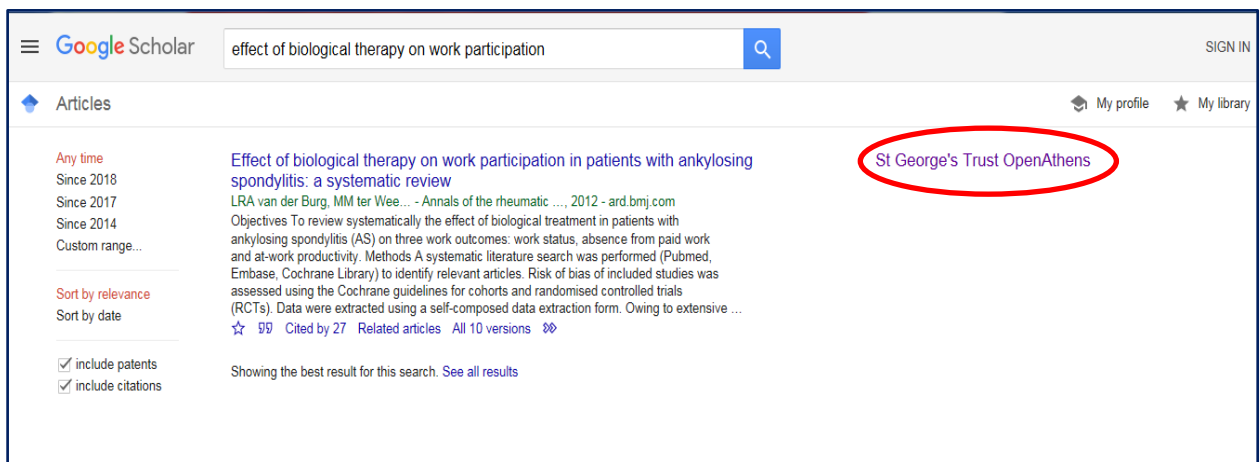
Google Scholar

effect of biological therapy on work participation

SIGN IN

Articles

My profile

My library

Any time
Since 2018
Since 2017
Since 2014
Custom range...

Sort by relevance
Sort by date

include patents
include citations

Effect of biological therapy on work participation in patients with ankylosing spondylitis: a systematic review
LRA van der Burg, MM ter Wee... - Annals of the rheumatic ..., 2012 - ard.bmj.com
Objectives To review systematically the effect of biological treatment in patients with ankylosing spondylitis (AS) on three work outcomes: work status, absence from paid work and at-work productivity. Methods A systematic literature search was performed (Pubmed, Embase, Cochrane Library) to identify relevant articles. Risk of bias of included studies was assessed using the Cochrane guidelines for cohorts and randomised controlled trials (RCTs). Data were extracted using a self-composed data extraction form. Owing to extensive ...
Cited by 27 Related articles All 10 versions

Showing the best result for this search. See all results

St George's Trust OpenAthens